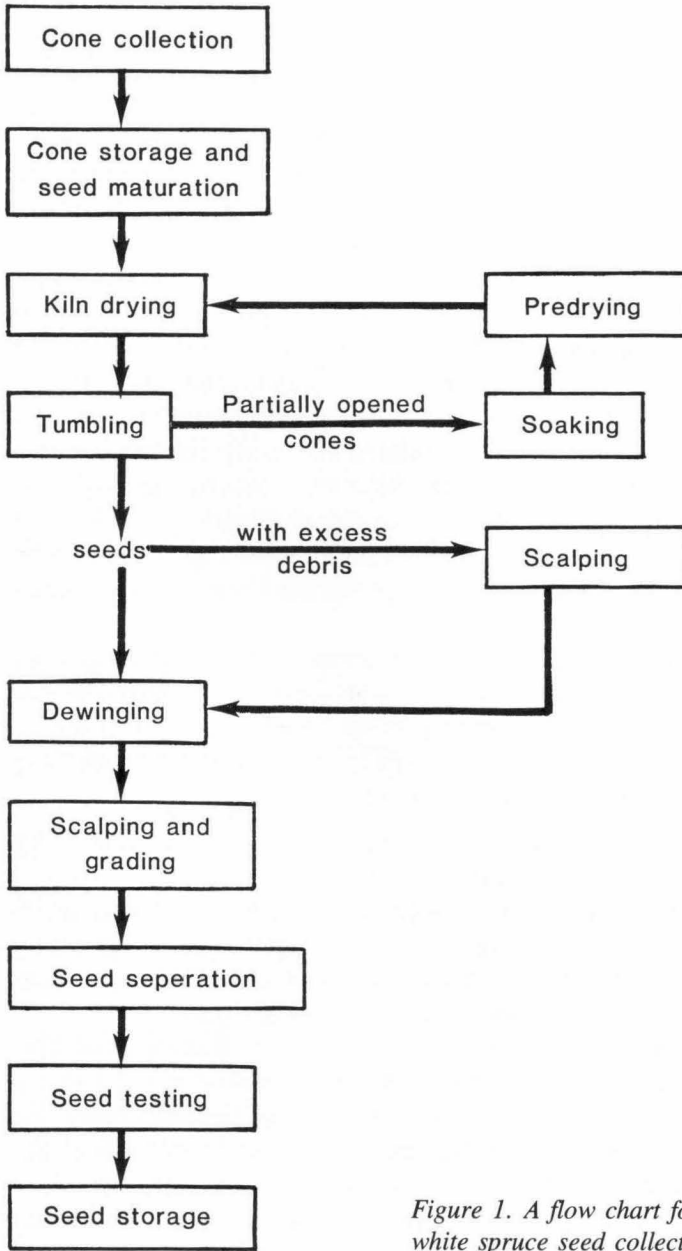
Cone collection

Cone storage and seed maturation

Kiln drying

Predrying

Tumbling

Partially opened cones

Soaking

seeds

with excess debris

Scalping

Dewinging

Scalping and grading

Seed seperation

Seed testing

Seed storage

Figure 1. A flow chart f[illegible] white spruce seed collect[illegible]